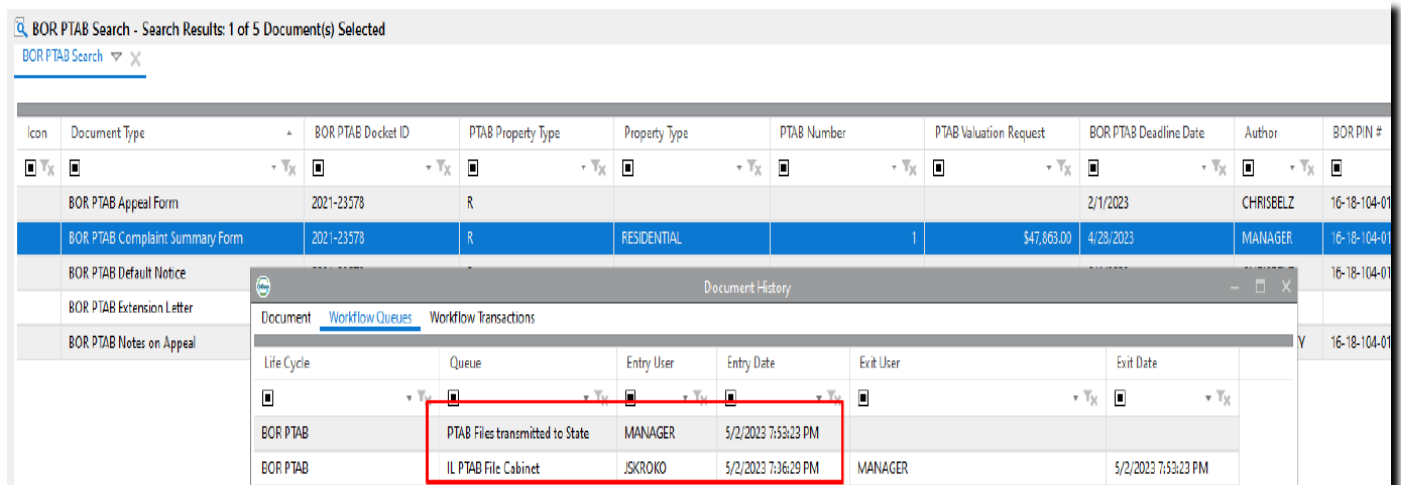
BOR PTAB Search - Search Results: 1 of 5 Document(s) Selected

BOR PTAB Search

| Icon | Document Type | BOR PTAB Docket ID | PTAB Property Type | Property Type | PTAB Number | PTAB Valuation Request | BOR PTAB Deadline Date | Author | BOR PIN # |
|---|---|---|---|---|---|---|---|---|---|
| | BOR PTAB Appeal Form | 2021-23578 | R | | | | 2/1/2023 | CHRISBELZ | 16-18-104-01 |
| | BOR PTAB Complaint Summary Form | 2021-23578 | R | RESIDENTIAL | 1 | $47,863.00 | 4/28/2023 | MANAGER | 16-18-104-01 |
| | BOR PTAB Default Notice | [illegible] | | | | | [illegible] | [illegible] | 16-18-104-01 |
| | BOR PTAB Extension Letter | | | | | | | | |
| | BOR PTAB Notes on Appeal | | | | | | | Y | 16-18-104-01 |

Document History

Document Workflow Queues Workflow Transactions

| Life Cycle | Queue | Entry User | Entry Date | Exit User | Exit Date |
|---|---|---|---|---|---|
| BOR PTAB | PTAB Files transmitted to State | MANAGER | 5/2/2023 7:53:23 PM | | |
| BOR PTAB | IL PTAB File Cabinet | JSKROKO | 5/2/2023 7:36:29 PM | MANAGER | 5/2/2023 7:53:23 PM |